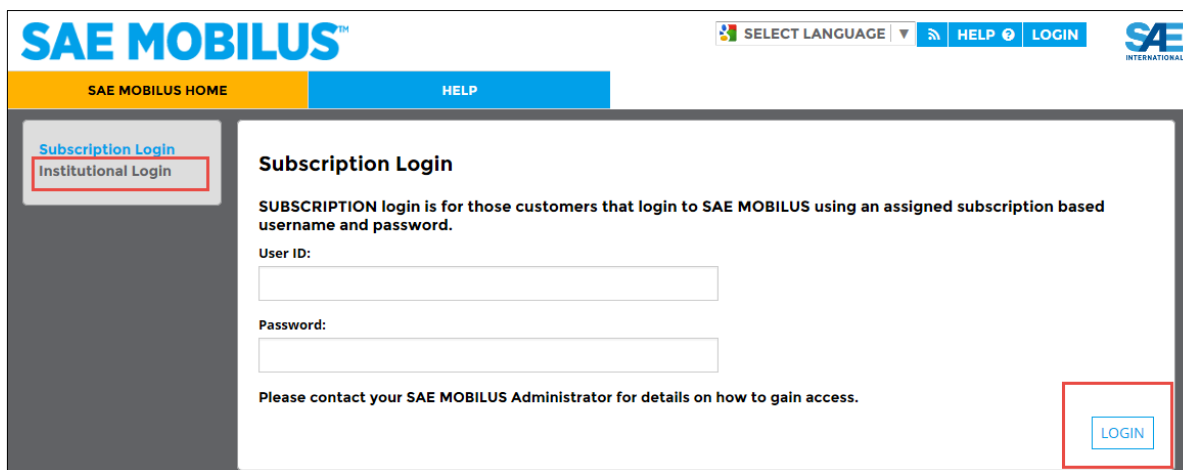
SAE MOBILUS™

SELECT LANGUAGE ▼ HELP LOGIN

SAE INTERNATIONAL

SAE MOBILUS HOME

HELP

Subscription Login
Institutional Login

Subscription Login

SUBSCRIPTION login is for those customers that login to SAE MOBILUS using an assigned subscription based username and password.

User ID:

Password:

Please contact your SAE MOBILUS Administrator for details on how to gain access.

LOGIN